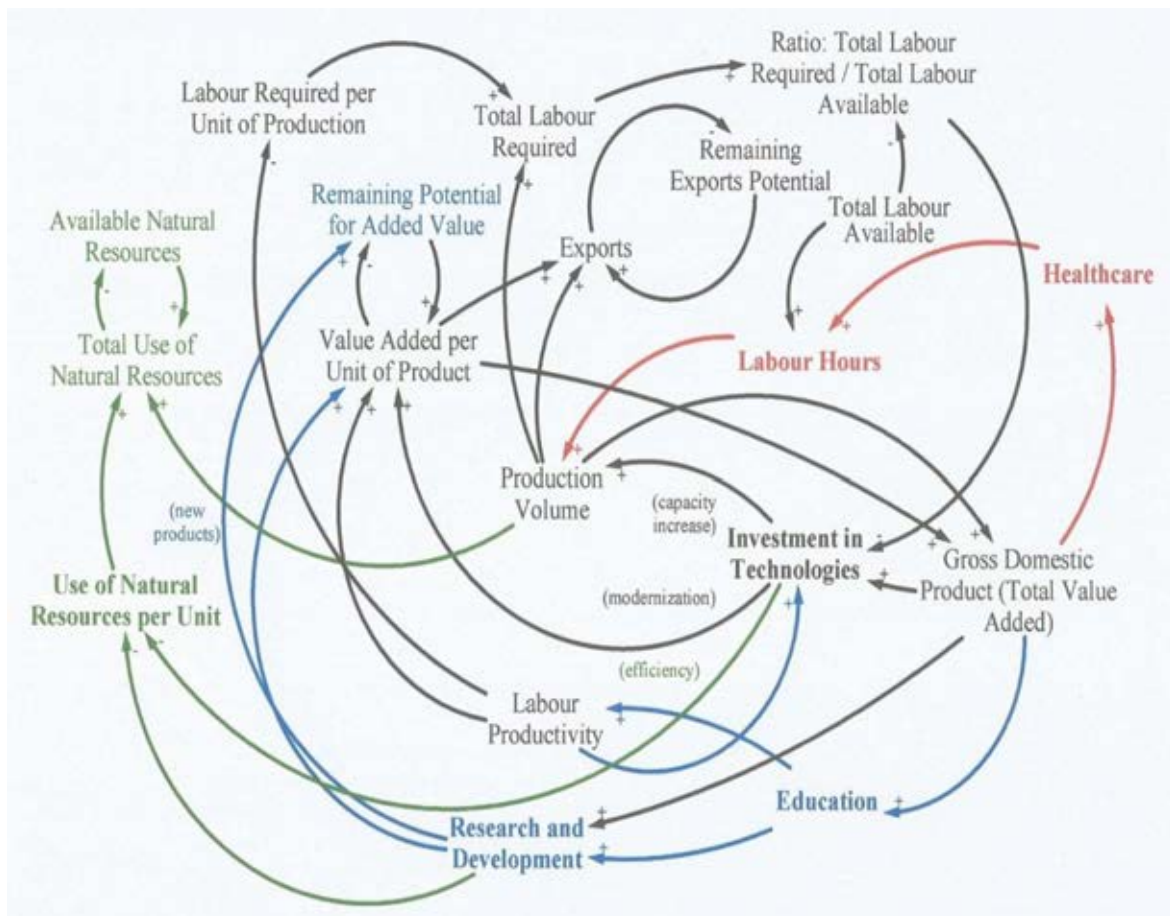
Ratio: Total Labour Required / Total Labour Available

Labour Required per Unit of Production

Total Labour Required

Remaining Exports Potential

Total Labour Available

Remaining Potential for Added Value

Available Natural Resources

Exports

Healthcare

Total Use of Natural Resources

Value Added per Unit of Product

Labour Hours

Production Volume

(capacity increase)

(new products)

Investment in Technologies

Gross Domestic Product (Total Value Added)

Use of Natural Resources per Unit

(modernization)

(efficiency)

Labour Productivity

Education

Research and Development